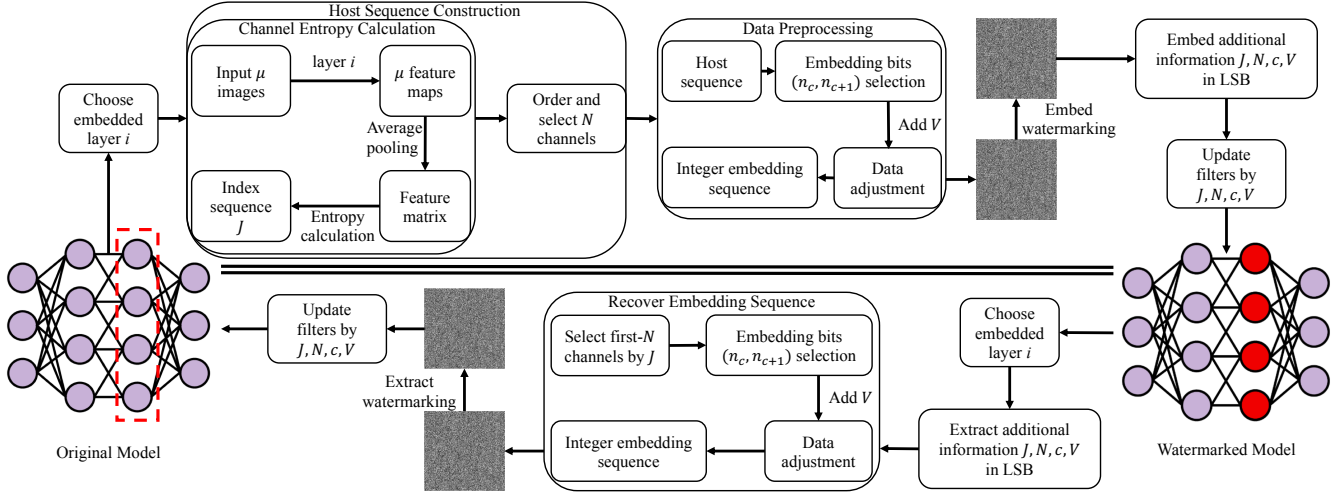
Host Sequence Construction

Channel Entropy Calculation

Input $\mu$ images

layer $i$

$\mu$ feature maps

Average pooling

Feature matrix

Entropy calculation

Index sequence $J$

Choose embedded layer $i$

Order and select $N$ channels

Data Preprocessing

Host sequence

Embedding bits $(n_c, n_{c+1})$ selection

Add $V$

Data adjustment

Integer embedding sequence

Embed watermarking

Embed additional information $J, N, c, V$ in LSB

Update filters by $J, N, c, V$

Original Model

Watermarked Model

Update filters by $J, N, c, V$

Extract watermarking

Recover Embedding Sequence

Select first-$N$ channels by $J$

Embedding bits $(n_c, n_{c+1})$ selection

Add $V$

Data adjustment

Integer embedding sequence

Choose embedded layer $i$

Extract additional information $J, N, c, V$ in LSB